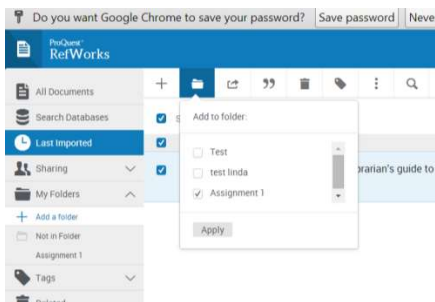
Do you want Google Chrome to save your password? Save password Neve

ProQuest RefWorks

All Documents

Search Databases

Last Imported

Sharing

My Folders

Add a folder

Not in Folder

Assignment 1

Tags

Add to folder:

Test

test linda

Assignment 1

Apply

rarian's guide to